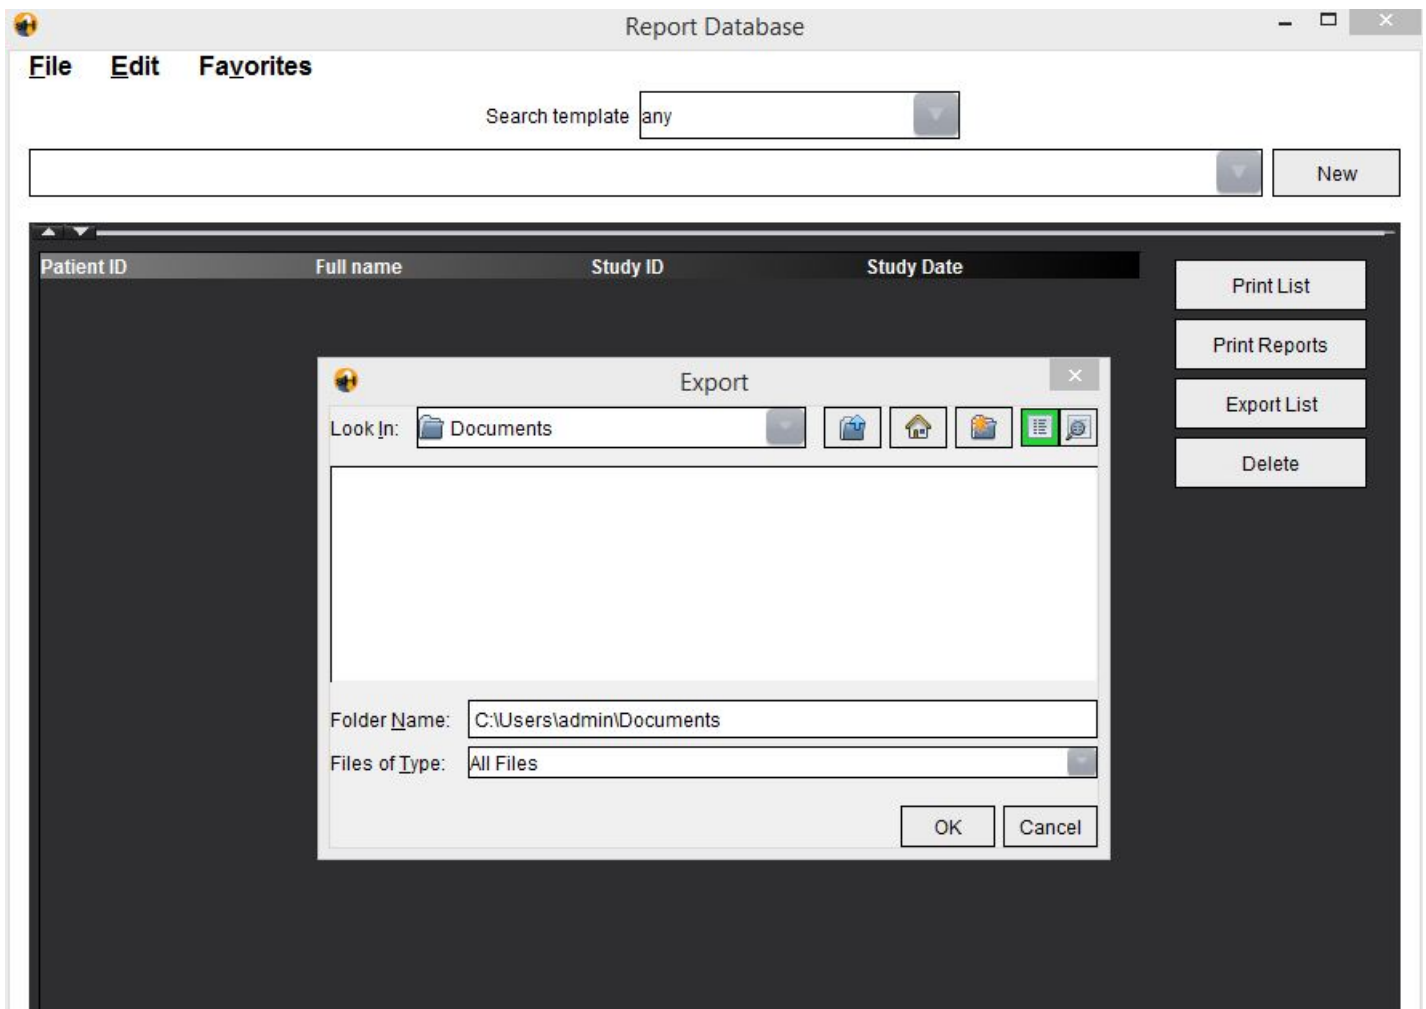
Report Database

File Edit Favorites

Search template any

New

| Patient ID | Full name | Study ID | Study Date |
|---|---|---|---|

Print List

Print Reports

Export List

Delete

Export

Look In: Documents

Folder Name: C:\Users\admin\Documents

Files of Type: All Files

OK Cancel